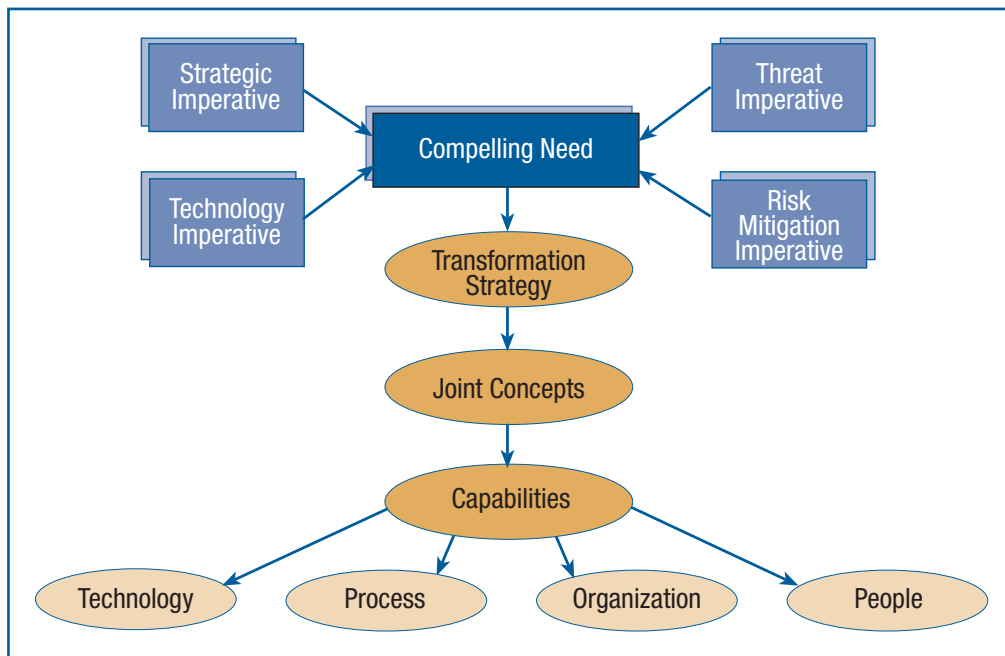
Strategic Imperative

Threat Imperative

Compelling Need

Technology Imperative

Risk Mitigation Imperative

Transformation Strategy

Joint Concepts

Capabilities

Technology

Process

Organization

People